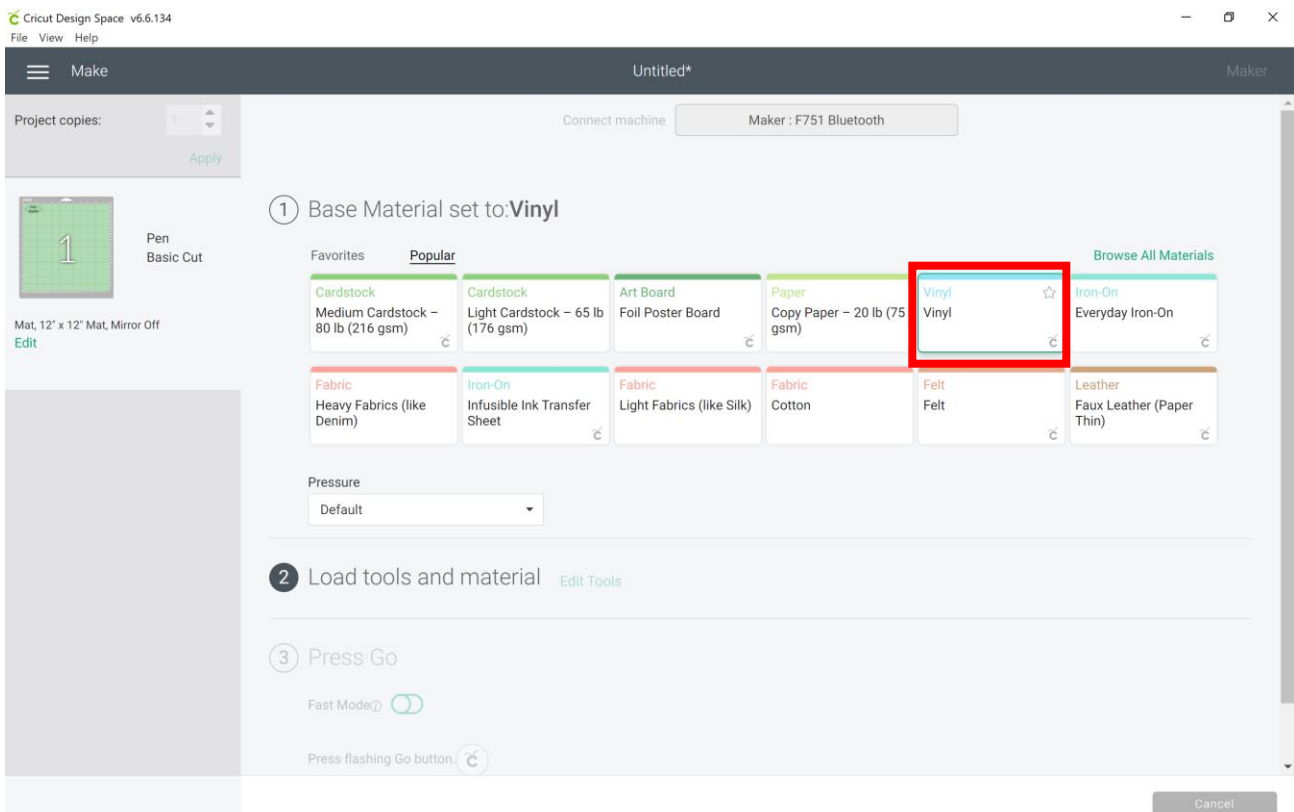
Cricut Design Space v6.6.134
File View Help

Make

Untitled*

Maker

Project copies:

1

Apply

1

Pen
Basic Cut

Mat, 12" x 12" Mat, Mirror Off
Edit

Connect machine

Maker : F751 Bluetooth

1 Base Material set to: **Vinyl**

Favorites

Popular

Browse All Materials

| Cardstock<br>Medium Cardstock – 80 lb (216 gsm) | Cardstock<br>Light Cardstock – 65 lb (176 gsm) | Art Board<br>Foil Poster Board | Paper<br>Copy Paper – 20 lb (75 gsm) | Vinyl<br>Vinyl | Iron-On<br>Everyday Iron-On |
|---|---|---|---|---|---|
| Fabric<br>Heavy Fabrics (like Denim) | Iron-On<br>Infusible Ink Transfer Sheet | Fabric<br>Light Fabrics (like Silk) | Fabric<br>Cotton | Felt<br>Felt | Leather<br>Faux Leather (Paper Thin) |

Pressure

Default

2 Load tools and material Edit Tools

3 Press Go

Fast Mode

Press flashing Go button.

Cancel